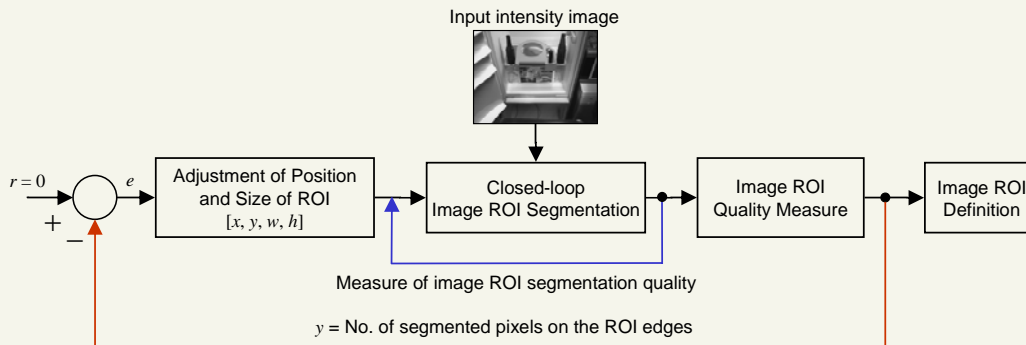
Input intensity image

$r = 0$

$e$

+

–

Adjustment of Position and Size of ROI $[x, y, w, h]$

Closed-loop Image ROI Segmentation

Image ROI Quality Measure

Image ROI Definition

Measure of image ROI segmentation quality

$y$ = No. of segmented pixels on the ROI edges